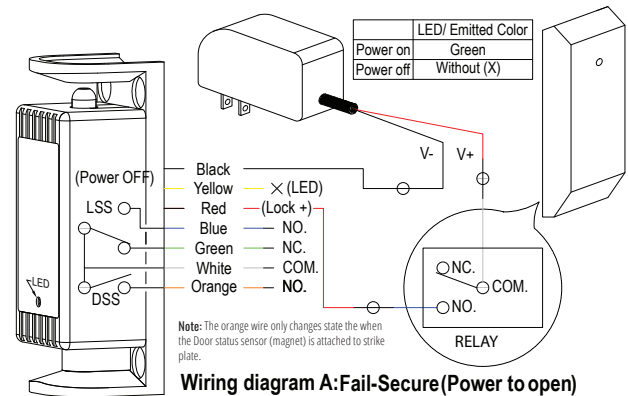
|  | LED/ Emitted Color |
|---|---|
| Power on | Green |
| Power off | Without (X) |

V-

V+

(Power OFF)

Black

Yellow

× (LED)

LSS

Red

(Lock +)

Blue

NO.

Green

NC.

White

COM.

LED

DSS

Orange

NO.

NC.

COM.

NO.

RELAY

Note: The orange wire only changes state the when the Door status sensor (magnet) is attached to strike plate.

Wiring diagram A: Fail-Secure (Power to open)